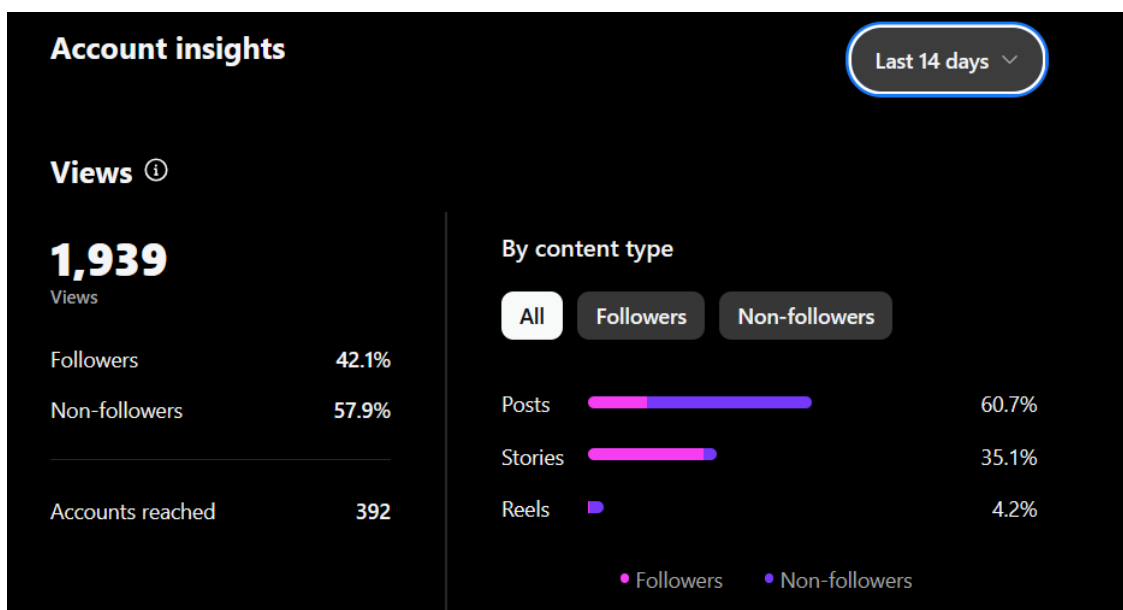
Account insights

Last 14 days

Views ⓘ

1,939
Views

Followers 42.1%

Non-followers 57.9%

Accounts reached 392

By content type

All Followers Non-followers

Posts 60.7%

Stories 35.1%

Reels 4.2%

• Followers • Non-followers